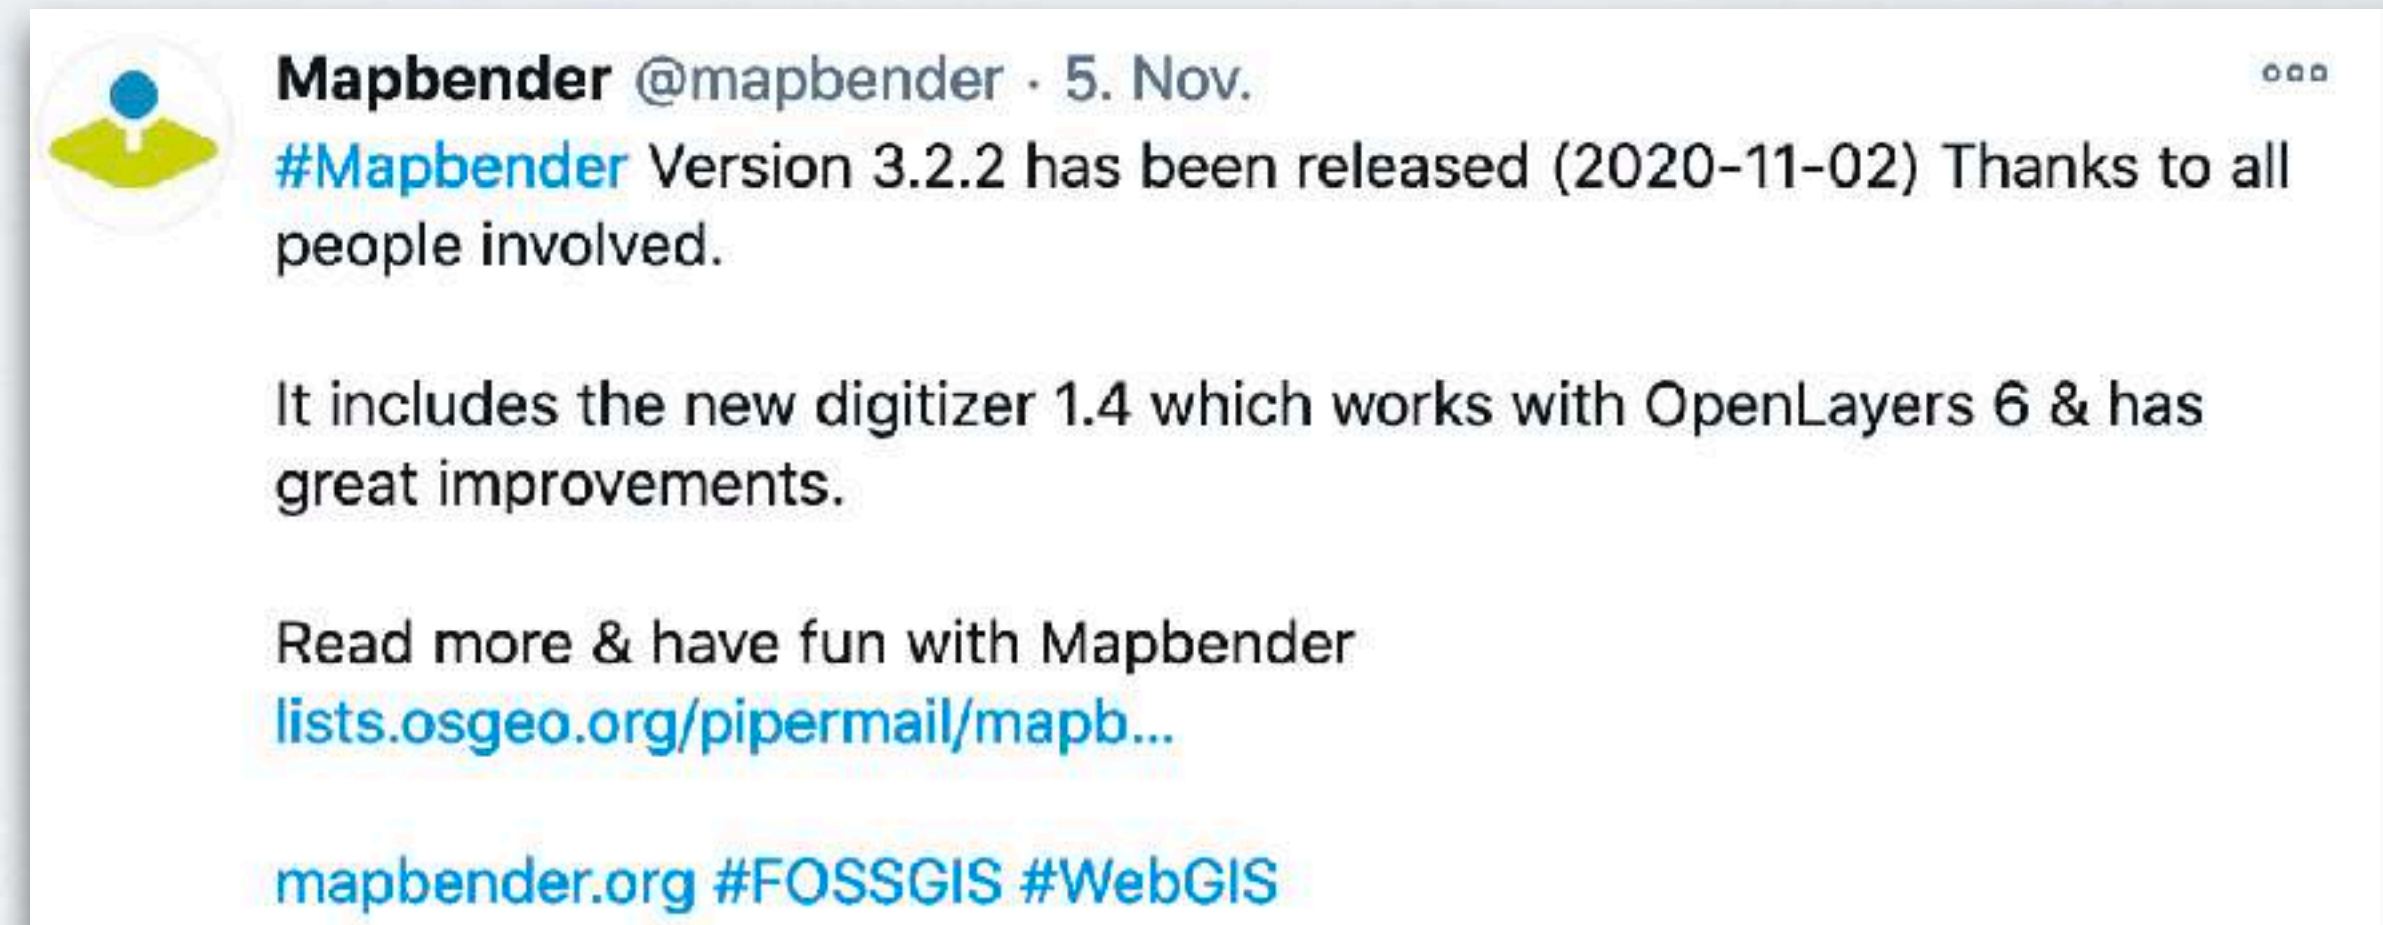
Mapbender @mapbender · 5. Nov.

#Mapbender Version 3.2.2 has been released (2020-11-02) Thanks to all people involved.

It includes the new digitizer 1.4 which works with OpenLayers 6 & has great improvements.

Read more & have fun with Mapbender
lists.osgeo.org/pipermail/mapb...

mapbender.org #FOSSGIS #WebGIS